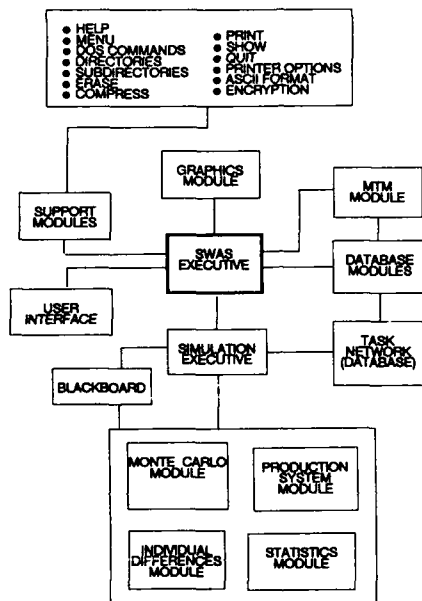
● HELP
● MENU
● DOS COMMANDS
● DIRECTORIES
● SUBDIRECTORIES
● ERASE
● COMPRESS

● PRINT
● SHOW
● QUIT
● PRINTER OPTIONS
● ASCII FORMAT
● ENCRYPTION

GRAPHICS MODULE

MTM MODULE

SUPPORT MODULES

SWAS EXECUTIVE

DATABASE MODULES

USER INTERFACE

SIMULATION EXECUTIVE

TASK NETWORK (DATABASE)

BLACKBOARD

MONTE CARLO MODULE

PRODUCTION SYSTEM MODULE

INDIVIDUAL DIFFERENCES MODULE

STATISTICS MODULE